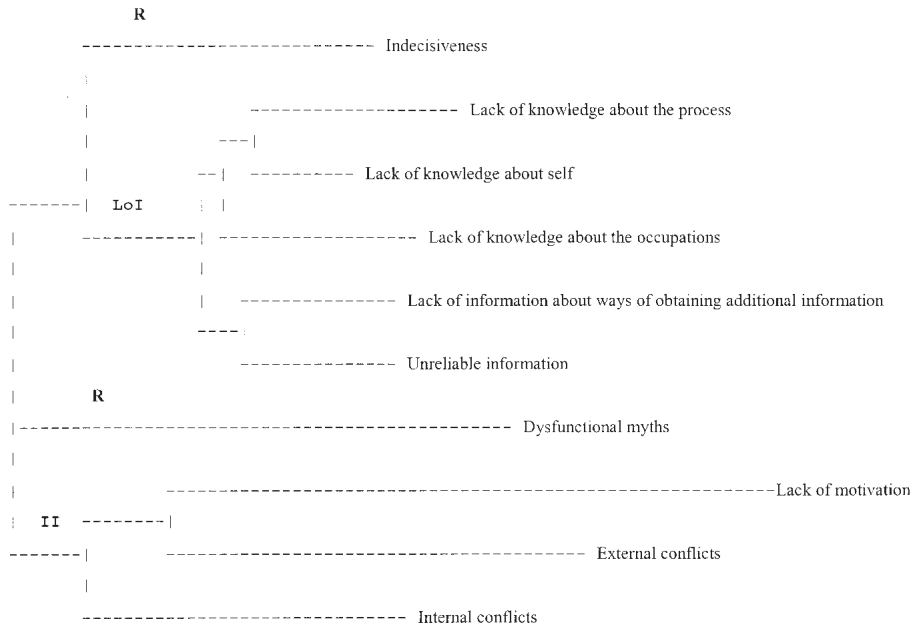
R

Indecisiveness

Lack of knowledge about the process

Lack of knowledge about self

LoI

Lack of knowledge about the occupations

Lack of information about ways of obtaining additional information

Unreliable information

R

Dysfunctional myths

Lack of motivation

II

External conflicts

Internal conflicts